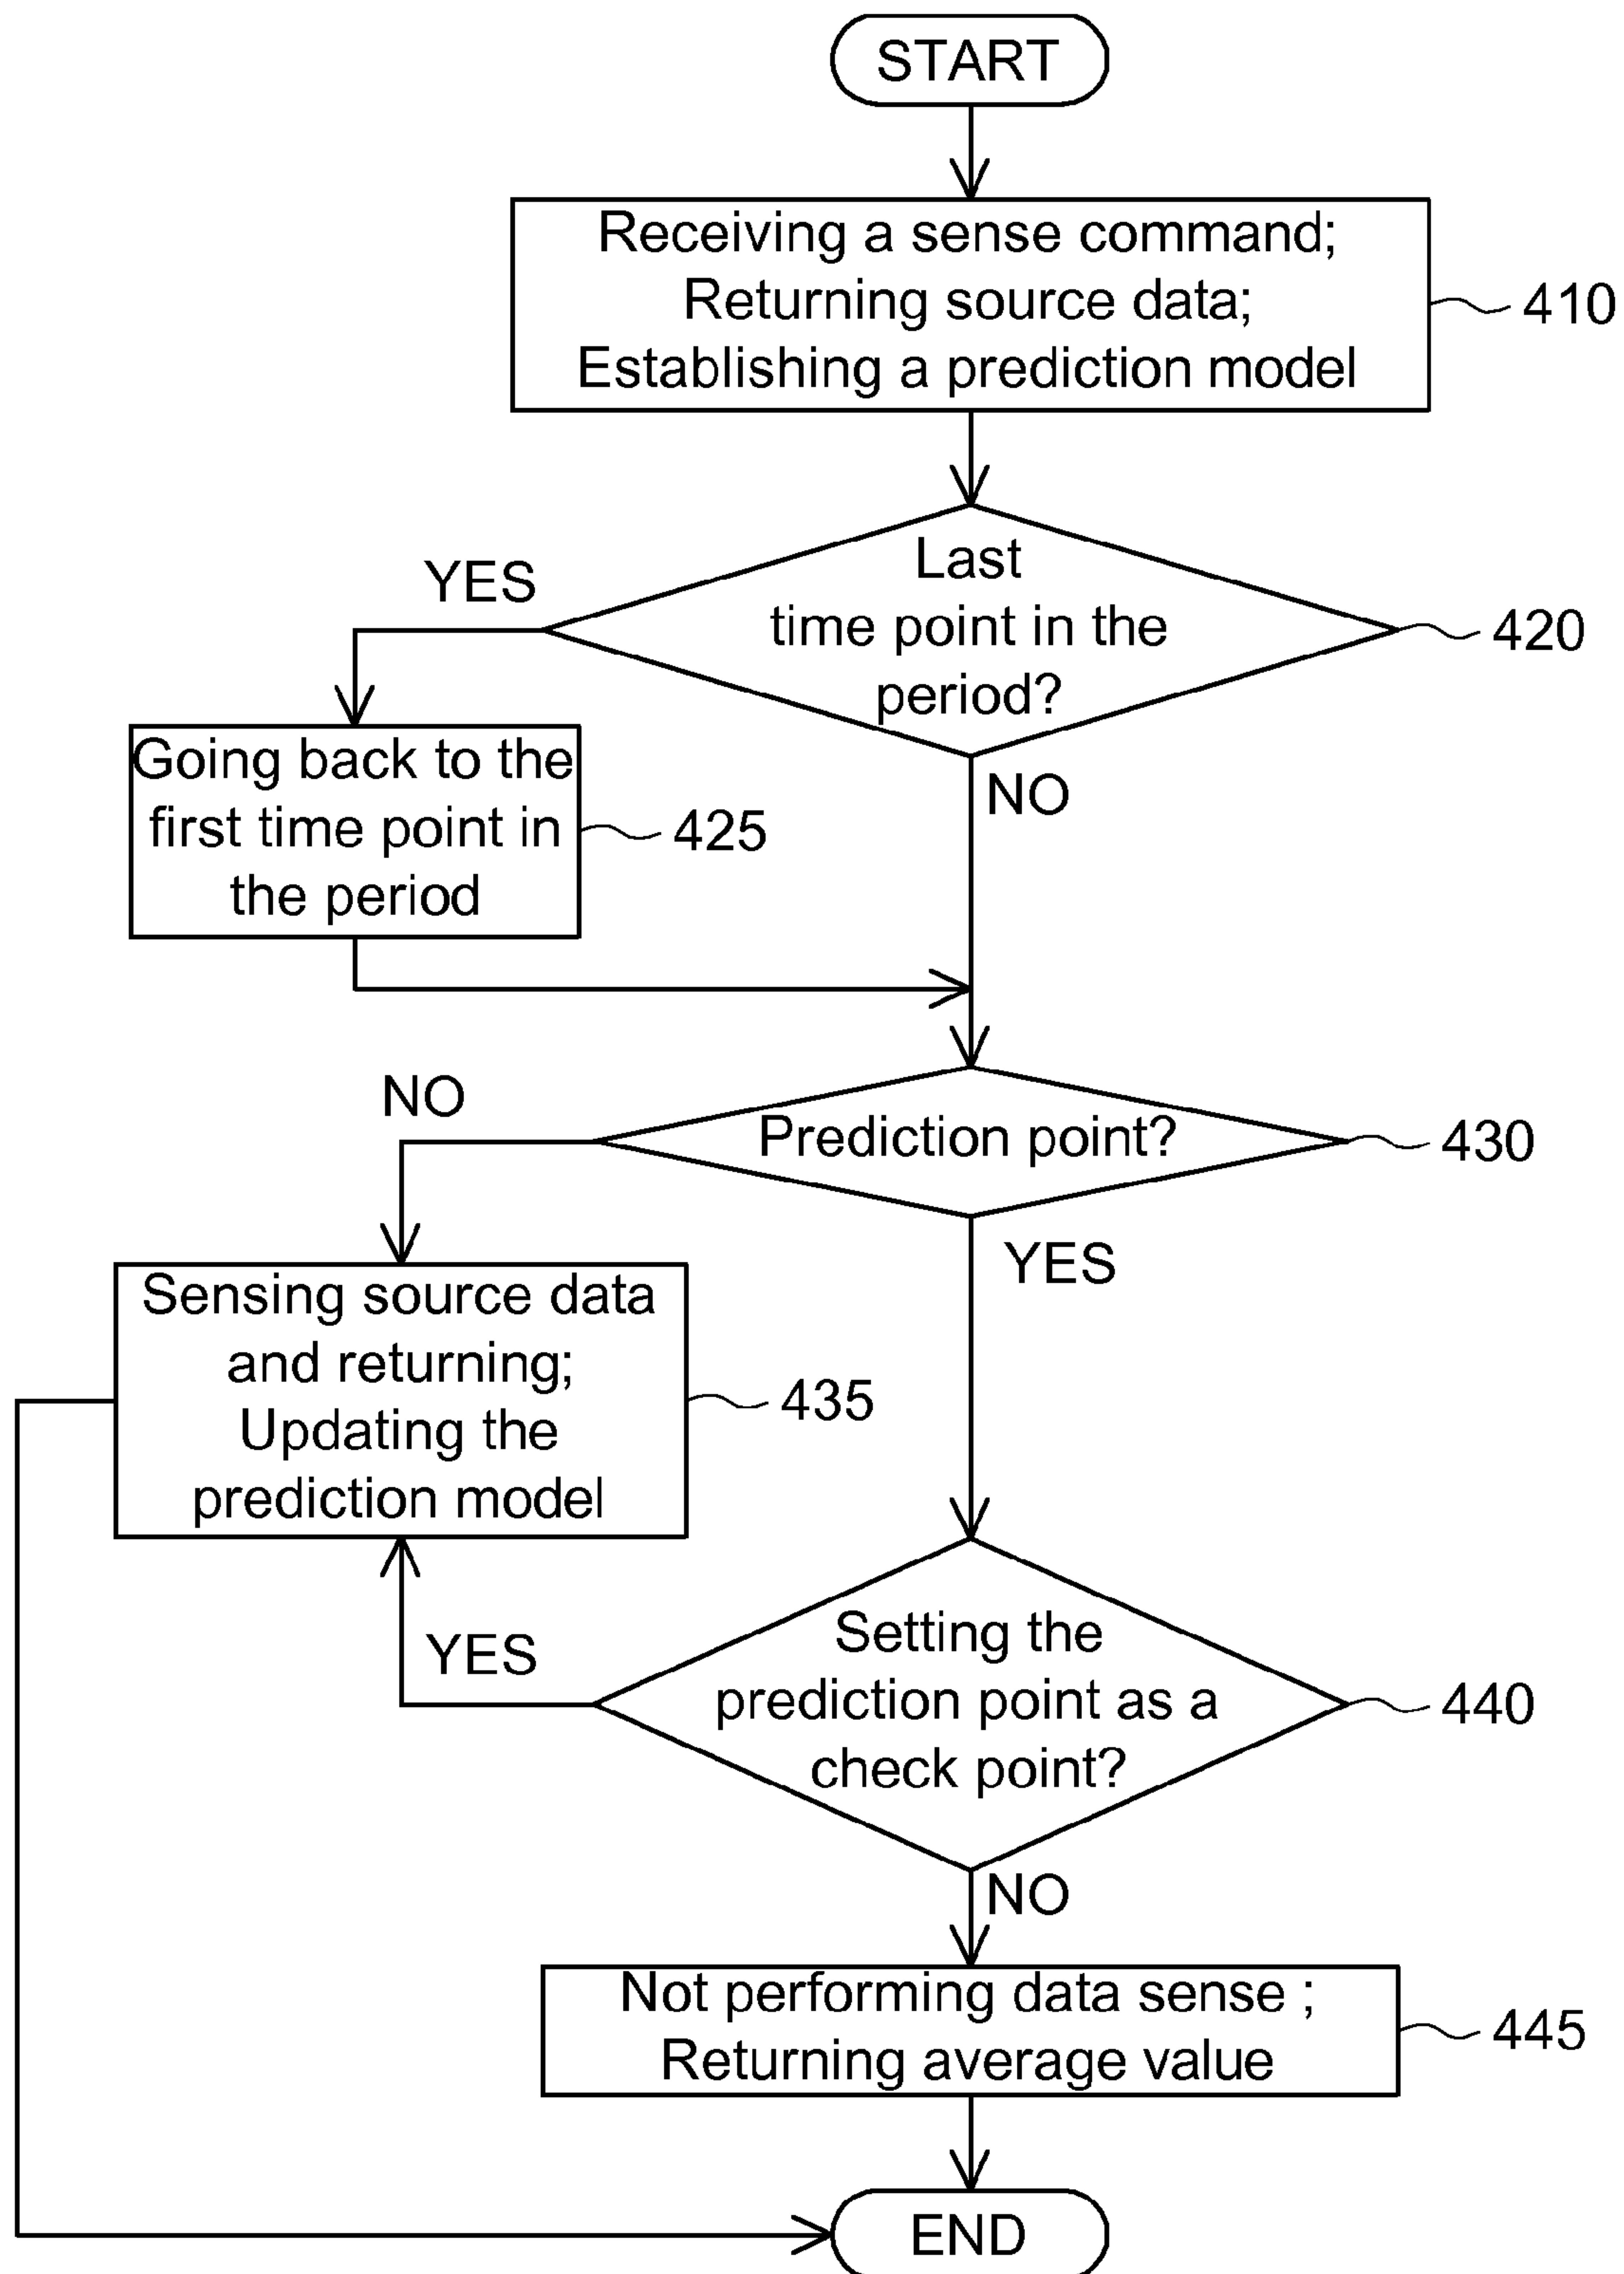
START

Receiving a sense command;
Returning source data;
Establishing a prediction model

410

Last time point in the period?

420

YES

Going back to the first time point in the period

425

NO

NO

Prediction point?

430

YES

Sensing source data and returning;
Updating the prediction model

435

YES

Setting the prediction point as a check point?

440

NO

Not performing data sense ;
Returning average value

445

END